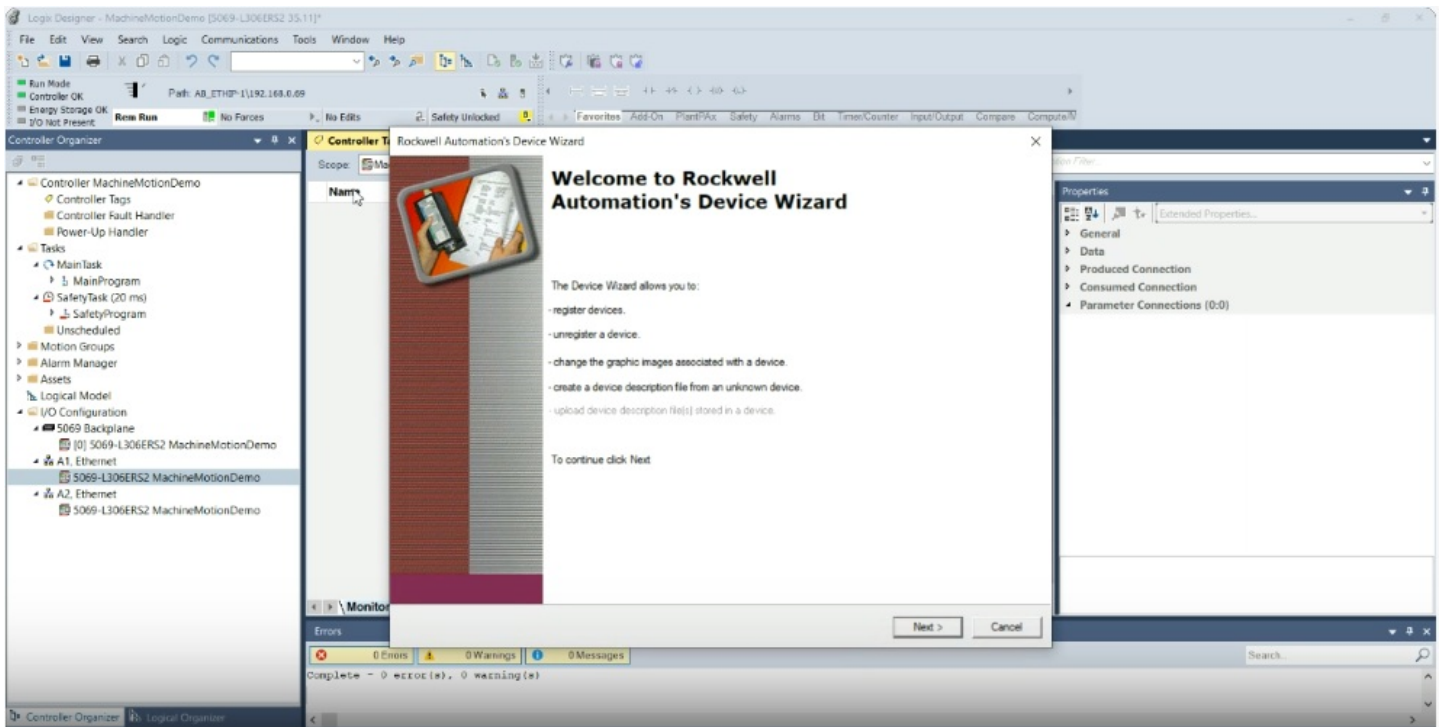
Logix Designer - MachineMotionDemo [5069-L306ERS2 35.11]*

File Edit View Search Logic Communications Tools Window Help

Run Mode
Controller OK
Energy Storage OK
I/O Not Present

Path: AB_ETHIP-1\192.168.0.69

Rem Run
No Forces
No Edits
Safety Unlocked

Favorites Add-On PlantPAx Safety Alarms Bit Timer/Counter Input/Output Compare Compute/M

Controller Organizer

Controller MachineMotionDemo
Controller Tags
Controller Fault Handler
Power-Up Handler
Tasks
MainTask
MainProgram
SafetyTask (20 ms)
SafetyProgram
Unscheduled
Motion Groups
Alarm Manager
Assets
Logical Model
I/O Configuration
5069 Backplane
[0] 5069-L306ERS2 MachineMotionDemo
A1, Ethernet
5069-L306ERS2 MachineMotionDemo
A2, Ethernet
5069-L306ERS2 MachineMotionDemo

Controller Organizer Logical Organizer

Controller T
Scope: Ma
Name

Monitor

Rockwell Automation's Device Wizard

Welcome to Rockwell Automation's Device Wizard

The Device Wizard allows you to:

- register devices.

- unregister a device.

- change the graphic images associated with a device.

- create a device description file from an unknown device.

- upload device description file(s) stored in a device.

To continue click Next

Next >
Cancel

Properties
Extended Properties...
General
Data
Produced Connection
Consumed Connection
Parameter Connections (0:0)

Errors
0 Errors
0 Warnings
0 Messages
Search...
Complete - 0 error(s), 0 warning(s)